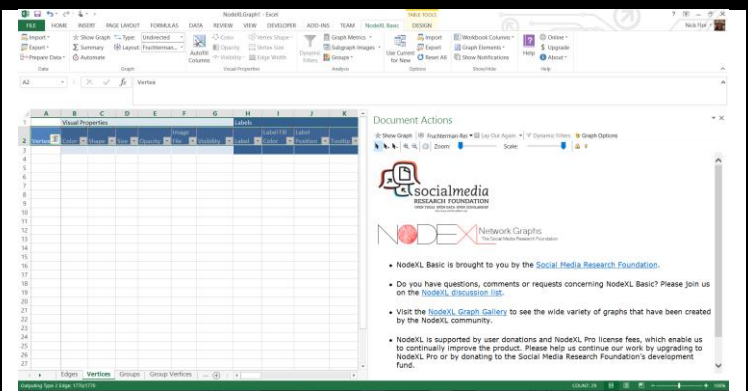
NodeXLGraph1 - Excel

FILE HOME INSERT PAGE LAYOUT FORMULAS DATA REVIEW VIEW DEVELOPER ADD-INS TEAM NodeXL Basic DESIGN

TABLE TOOLS

Nick Ray

Import · Export · Prepare Data · Show Graph · Summary · Automate · Type: Undirected · Layout: Fruchterman... · AutoFill Columns · Color · Opacity · Visibility · Vertex Shape · Vertex Size · Edge Width · Dynamic Filters · Graph Metrics · Subgraph Images · Groups · Use Current for New · Import · Export · Reset All · Workbook Columns · Graph Elements · Show Notifications · Help · Online · Upgrade · About

Data · Graph · Visual Properties · Analysis · Options · Show/Hide · Help

A2 · Vertex

| | A | B | C | D | E | F | G | H | I | J | K |
|---|---|---|---|---|---|---|---|---|---|---|---|
| 1 | | Visual Properties | | | | | | Labels | | | |
| 2 | Vertex | Color | Shape | Size | Opacity | Image File | Visibility | Label | Label Fill Color | Label Position | Tooltip |

Document Actions

Show Graph · Fruchterman-Rei · Lay Out Again · Dynamic Filters · Graph Options · Zoom: · Scale:

socialmedia RESEARCH FOUNDATION

NODEXL Network Graphs The Social Media Research Foundation

• NodeXL Basic is brought to you by the Social Media Research Foundation.

• Do you have questions, comments or requests concerning NodeXL Basic? Please join us on the NodeXL discussion list.

• Visit the NodeXL Graph Gallery to see the wide variety of graphs that have been created by the NodeXL community.

• NodeXL is supported by user donations and NodeXL Pro license fees, which enable us to continually improve the product. Please help us continue our work by upgrading to NodeXL Pro or by donating to the Social Media Research Foundation's development fund.

Edges · Vertices · Groups · Group Vertices

Outputting Type 2 Edge: 1770/1776 · COUNT: 28 · 100%